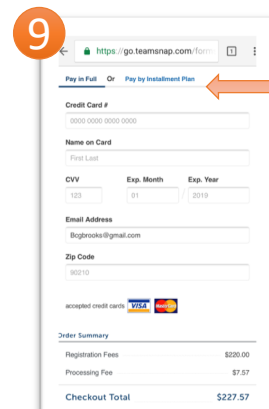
9

https://go.teamsnap.com/form

1

Pay in Full Or Pay by Installment Plan

Credit Card #

0000 0000 0000 0000

Name on Card

First Last

CVV

123

Exp. Month

01

/

Exp. Year

2019

Email Address

Bcgbrooks@gmail.com

Zip Code

90210

accepted credit cards VISA MasterCard

Order Summary

Registration Fees $220.00

Processing Fee $7.57

Checkout Total $227.57